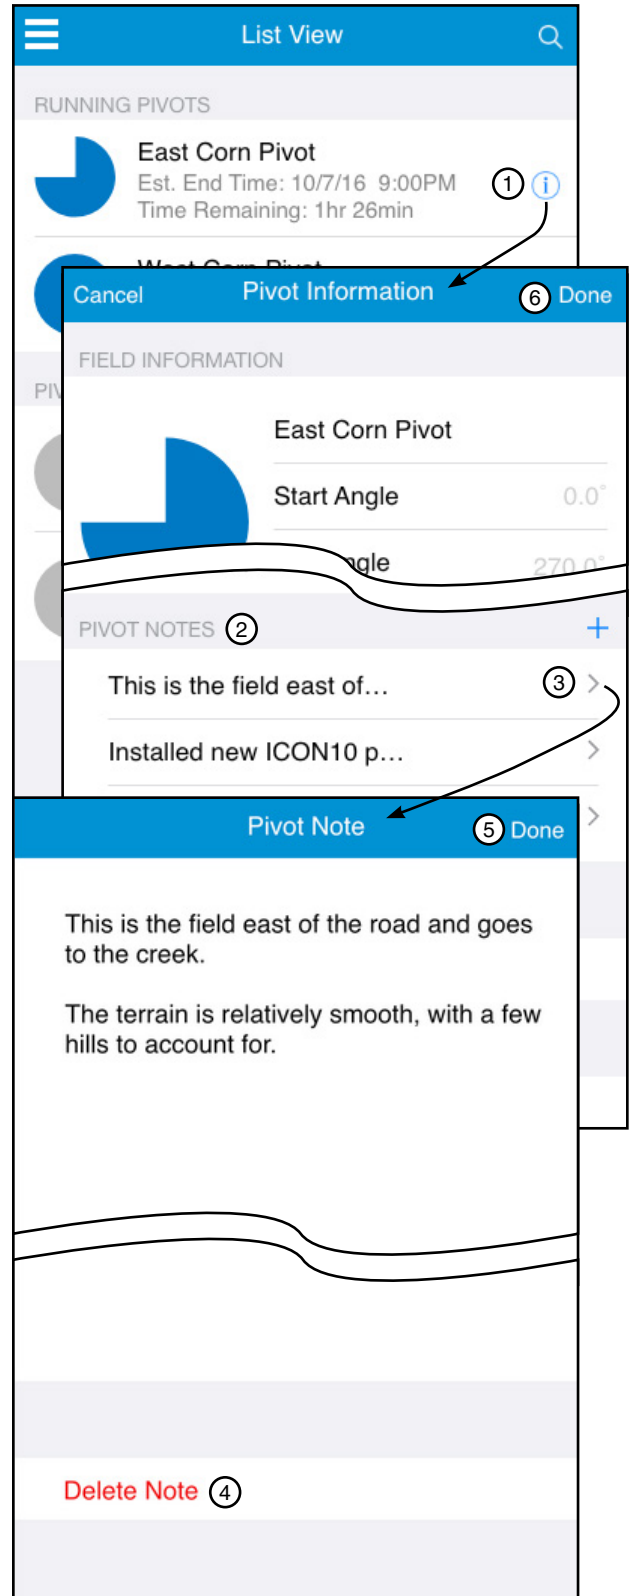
List View

RUNNING PIVOTS

East Corn Pivot
Est. End Time: 10/7/16 9:00PM
Time Remaining: 1hr 26min

① ⓘ

West Corn Pivot

PIV

Cancel Pivot Information ⑥ Done

FIELD INFORMATION

East Corn Pivot

Start Angle 0.0°

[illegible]ngle 270.0°

PIVOT NOTES ② +

This is the field east of… ③ >

Installed new ICON10 p… >

Pivot Note ⑤ Done

This is the field east of the road and goes to the creek.

The terrain is relatively smooth, with a few hills to account for.

Delete Note ④